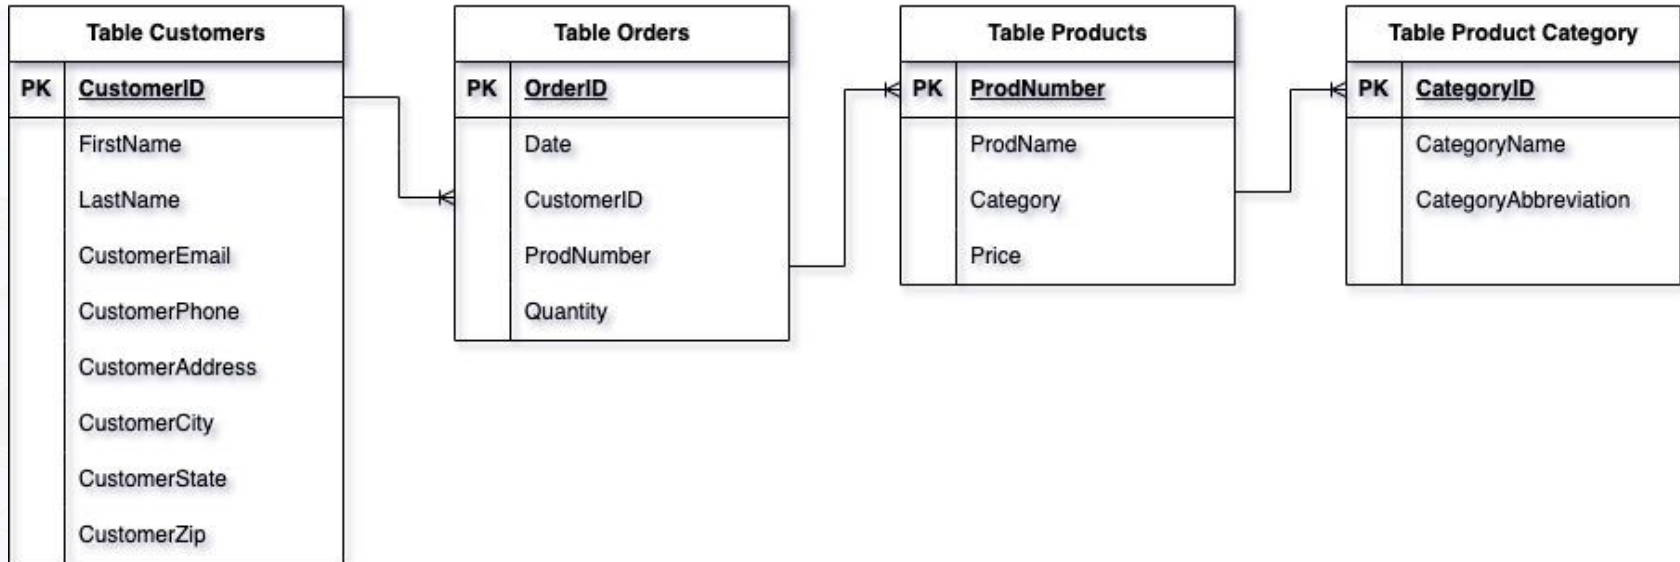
Table Customers

| PK | CustomerID |
|---|---|
| | FirstName |
| | LastName |
| | CustomerEmail |
| | CustomerPhone |
| | CustomerAddress |
| | CustomerCity |
| | CustomerState |
| | CustomerZip |

Table Orders

| PK | OrderID |
|---|---|
| | Date |
| | CustomerID |
| | ProdNumber |
| | Quantity |

Table Products

| PK | ProdNumber |
|---|---|
| | ProdName |
| | Category |
| | Price |

Table Product Category

| PK | CategoryID |
|---|---|
| | CategoryName |
| | CategoryAbbreviation |